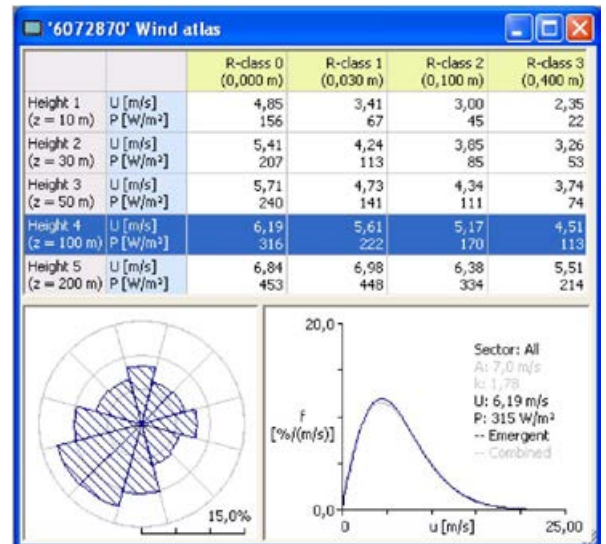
'6072870' Wind atlas

| | | R-class 0 (0,000 m) | R-class 1 (0,030 m) | R-class 2 (0,100 m) | R-class 3 (0,400 m) |
|---|---|---|---|---|---|
| Height 1 (z = 10 m) | U [m/s] P [W/m²] | 4,85 156 | 3,41 67 | 3,00 45 | 2,35 22 |
| Height 2 (z = 30 m) | U [m/s] P [W/m²] | 5,41 207 | 4,24 113 | 3,85 85 | 3,26 53 |
| Height 3 (z = 50 m) | U [m/s] P [W/m²] | 5,71 240 | 4,73 141 | 4,34 111 | 3,74 74 |
| Height 4 (z = 100 m) | U [m/s] P [W/m²] | 6,19 316 | 5,61 222 | 5,17 170 | 4,51 113 |
| Height 5 (z = 200 m) | U [m/s] P [W/m²] | 6,84 453 | 6,98 448 | 6,38 334 | 5,51 214 |

15,0%

20,0
f
[%/(m/s)]
0,0
0
u [m/s]
25,00

Sector: All
A: 7,0 m/s
k: 1,78
U: 6,19 m/s
P: 315 W/m²
-- Emergent
-- Combined